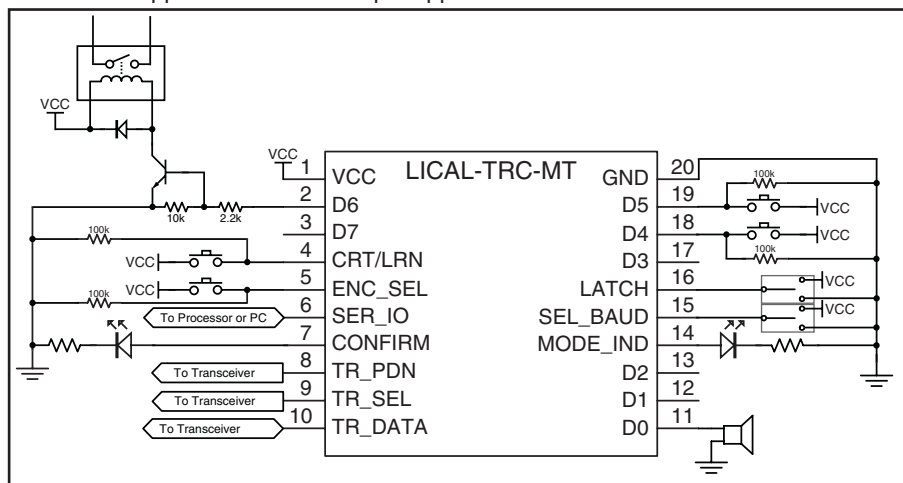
VCC
VCC
1 VCC
LICAL-TRC-MT
GND 20
2 D6
10k
2.2k
3 D7
100k
4 CRT/LRN
VCC
5 ENC_SEL
VCC
100k
6 SER_IO
To Processor or PC
7 CONFIRM
8 TR_PDN
To Transceiver
9 TR_SEL
To Transceiver
10 TR_DATA
To Transceiver
100k
D5 19
VCC
D4 18
VCC
100k
D3 17
LATCH 16
VCC
SEL_BAUD 15
VCC
MODE_IND 14
D2 13
D1 12
D0 11